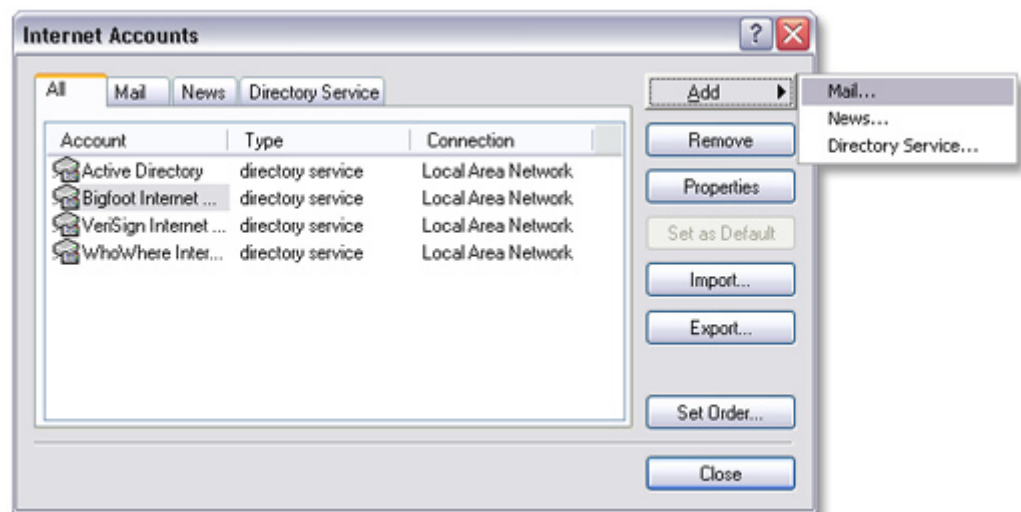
Internet Accounts

All | Mail | News | Directory Service

| Account | Type | Connection |
|---|---|---|
| Active Directory | directory service | Local Area Network |
| Bigfoot Internet ... | directory service | Local Area Network |
| VeriSign Internet ... | directory service | Local Area Network |
| WhoWhere Inter... | directory service | Local Area Network |

Add
Mail...
News...
Directory Service...
Remove
Properties
Set as Default
Import...
Export...
Set Order...
Close